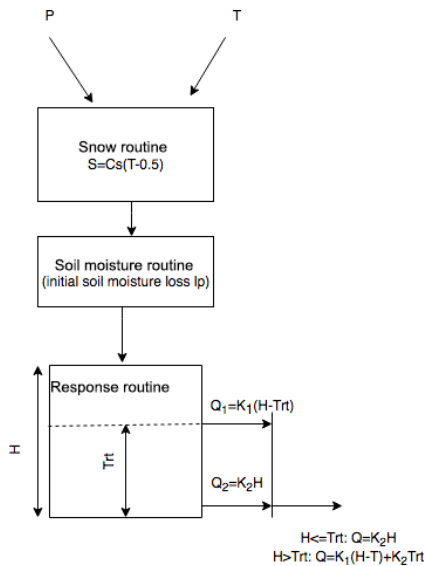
P

T

Snow routine
S=Cs(T-0.5)

Soil moisture routine
(initial soil moisture loss Ip)

Response routine

$Q_1=K_1(H\text{-}Trt)$

H

Trt

$Q_2=K_2H$

H<=Trt: $Q=K_2H$
H>Trt: $Q=K_1(H\text{-}T)+K_2Trt$